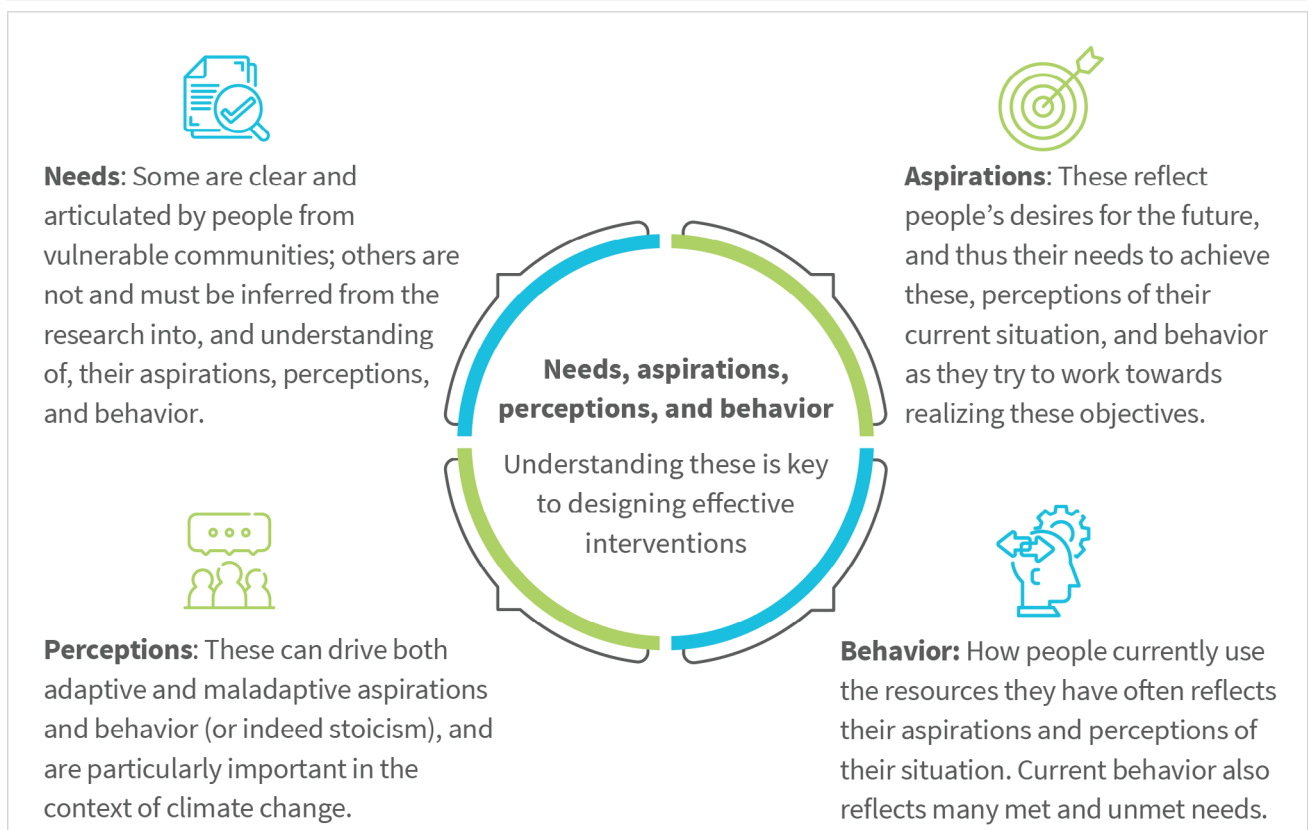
**Needs**: Some are clear and articulated by people from vulnerable communities; others are not and must be inferred from the research into, and understanding of, their aspirations, perceptions, and behavior.

**Aspirations**: These reflect people's desires for the future, and thus their needs to achieve these, perceptions of their current situation, and behavior as they try to work towards realizing these objectives.

**Needs, aspirations, perceptions, and behavior**

Understanding these is key to designing effective interventions

**Perceptions**: These can drive both adaptive and maladaptive aspirations and behavior (or indeed stoicism), and are particularly important in the context of climate change.

**Behavior:** How people currently use the resources they have often reflects their aspirations and perceptions of their situation. Current behavior also reflects many met and unmet needs.